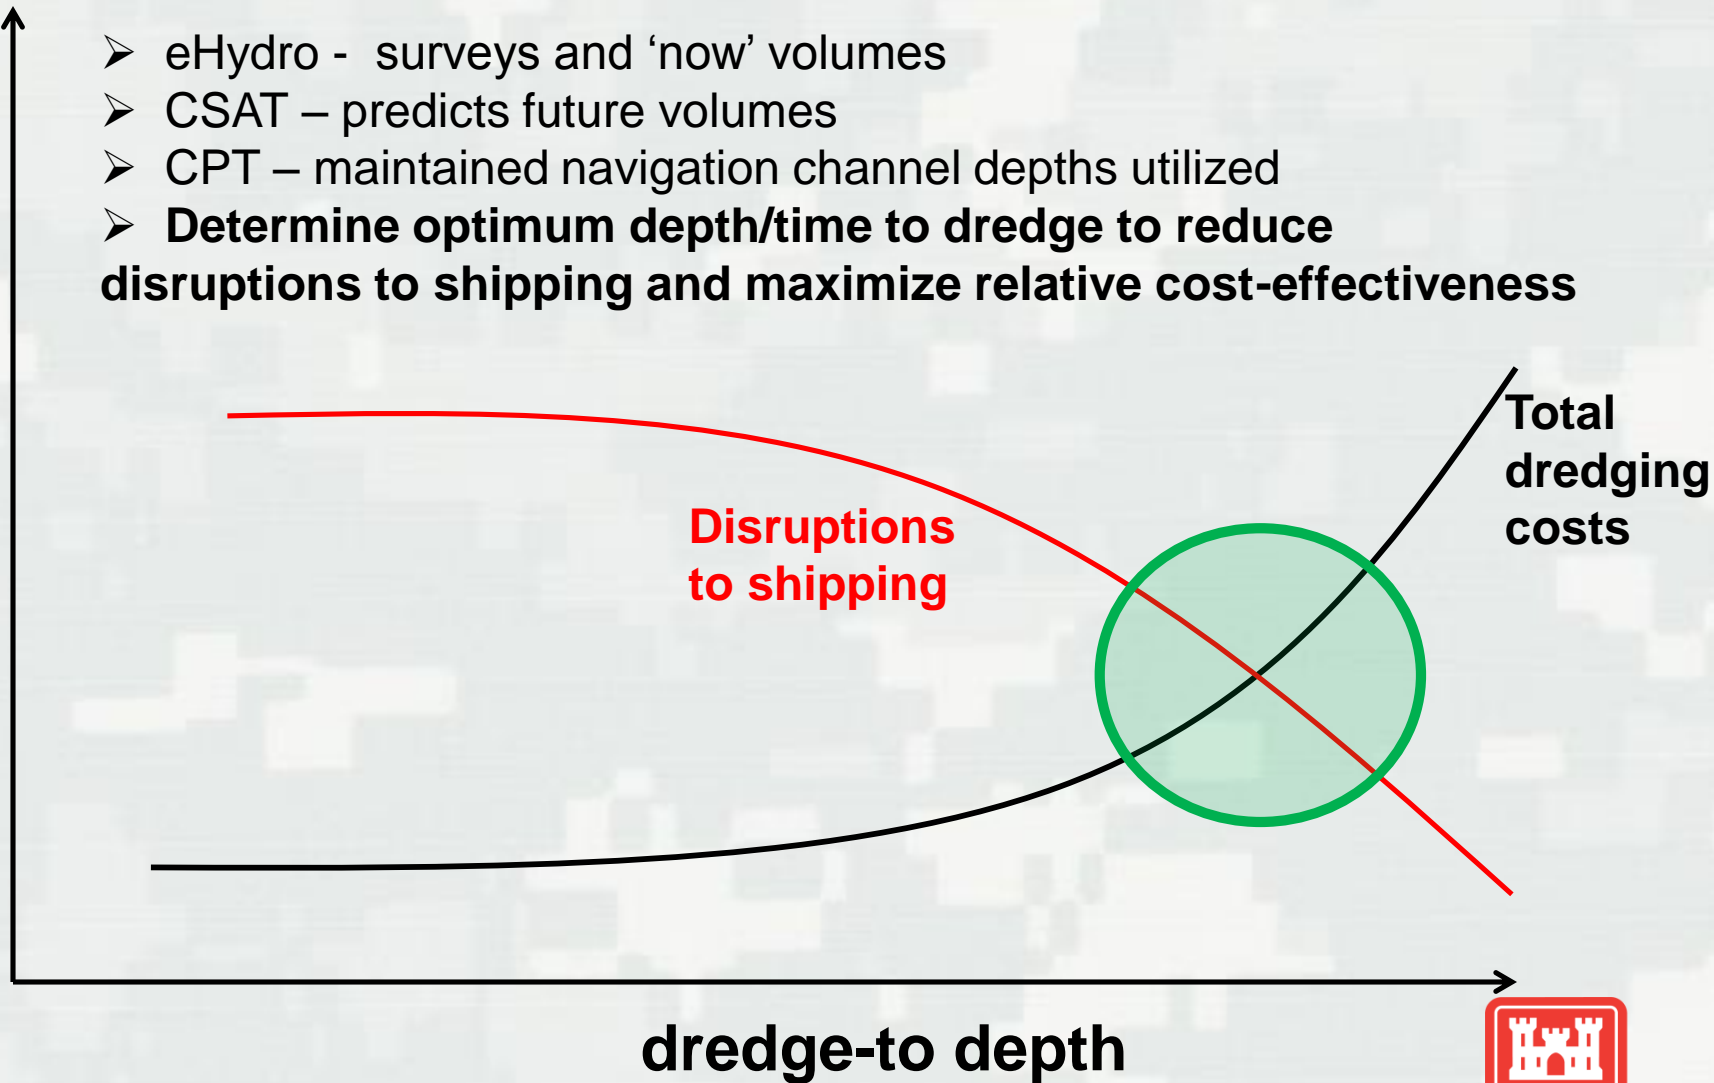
➢ eHydro - surveys and ‘now’ volumes
➢ CSAT – predicts future volumes
➢ CPT – maintained navigation channel depths utilized
➢ **Determine optimum depth/time to dredge to reduce disruptions to shipping and maximize relative cost-effectiveness**

Disruptions to shipping

Total dredging costs

dredge-to depth